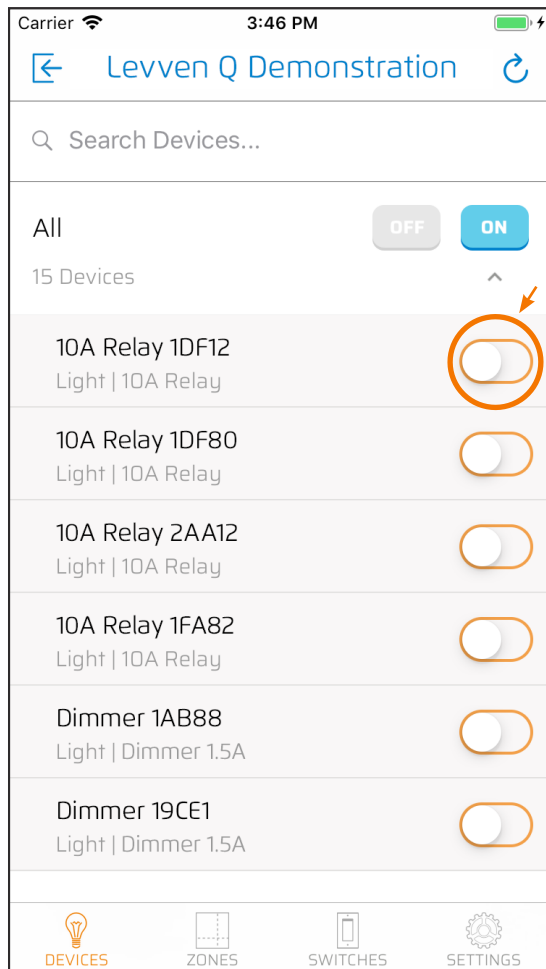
Carrier 3:46 PM

Levven Q Demonstration

Search Devices...

All OFF ON

15 Devices

10A Relay 1DF12
Light | 10A Relay

10A Relay 1DF80
Light | 10A Relay

10A Relay 2AA12
Light | 10A Relay

10A Relay 1FA82
Light | 10A Relay

Dimmer 1AB88
Light | Dimmer 1.5A

Dimmer 19CE1
Light | Dimmer 1.5A

DEVICES ZONES SWITCHES SETTINGS